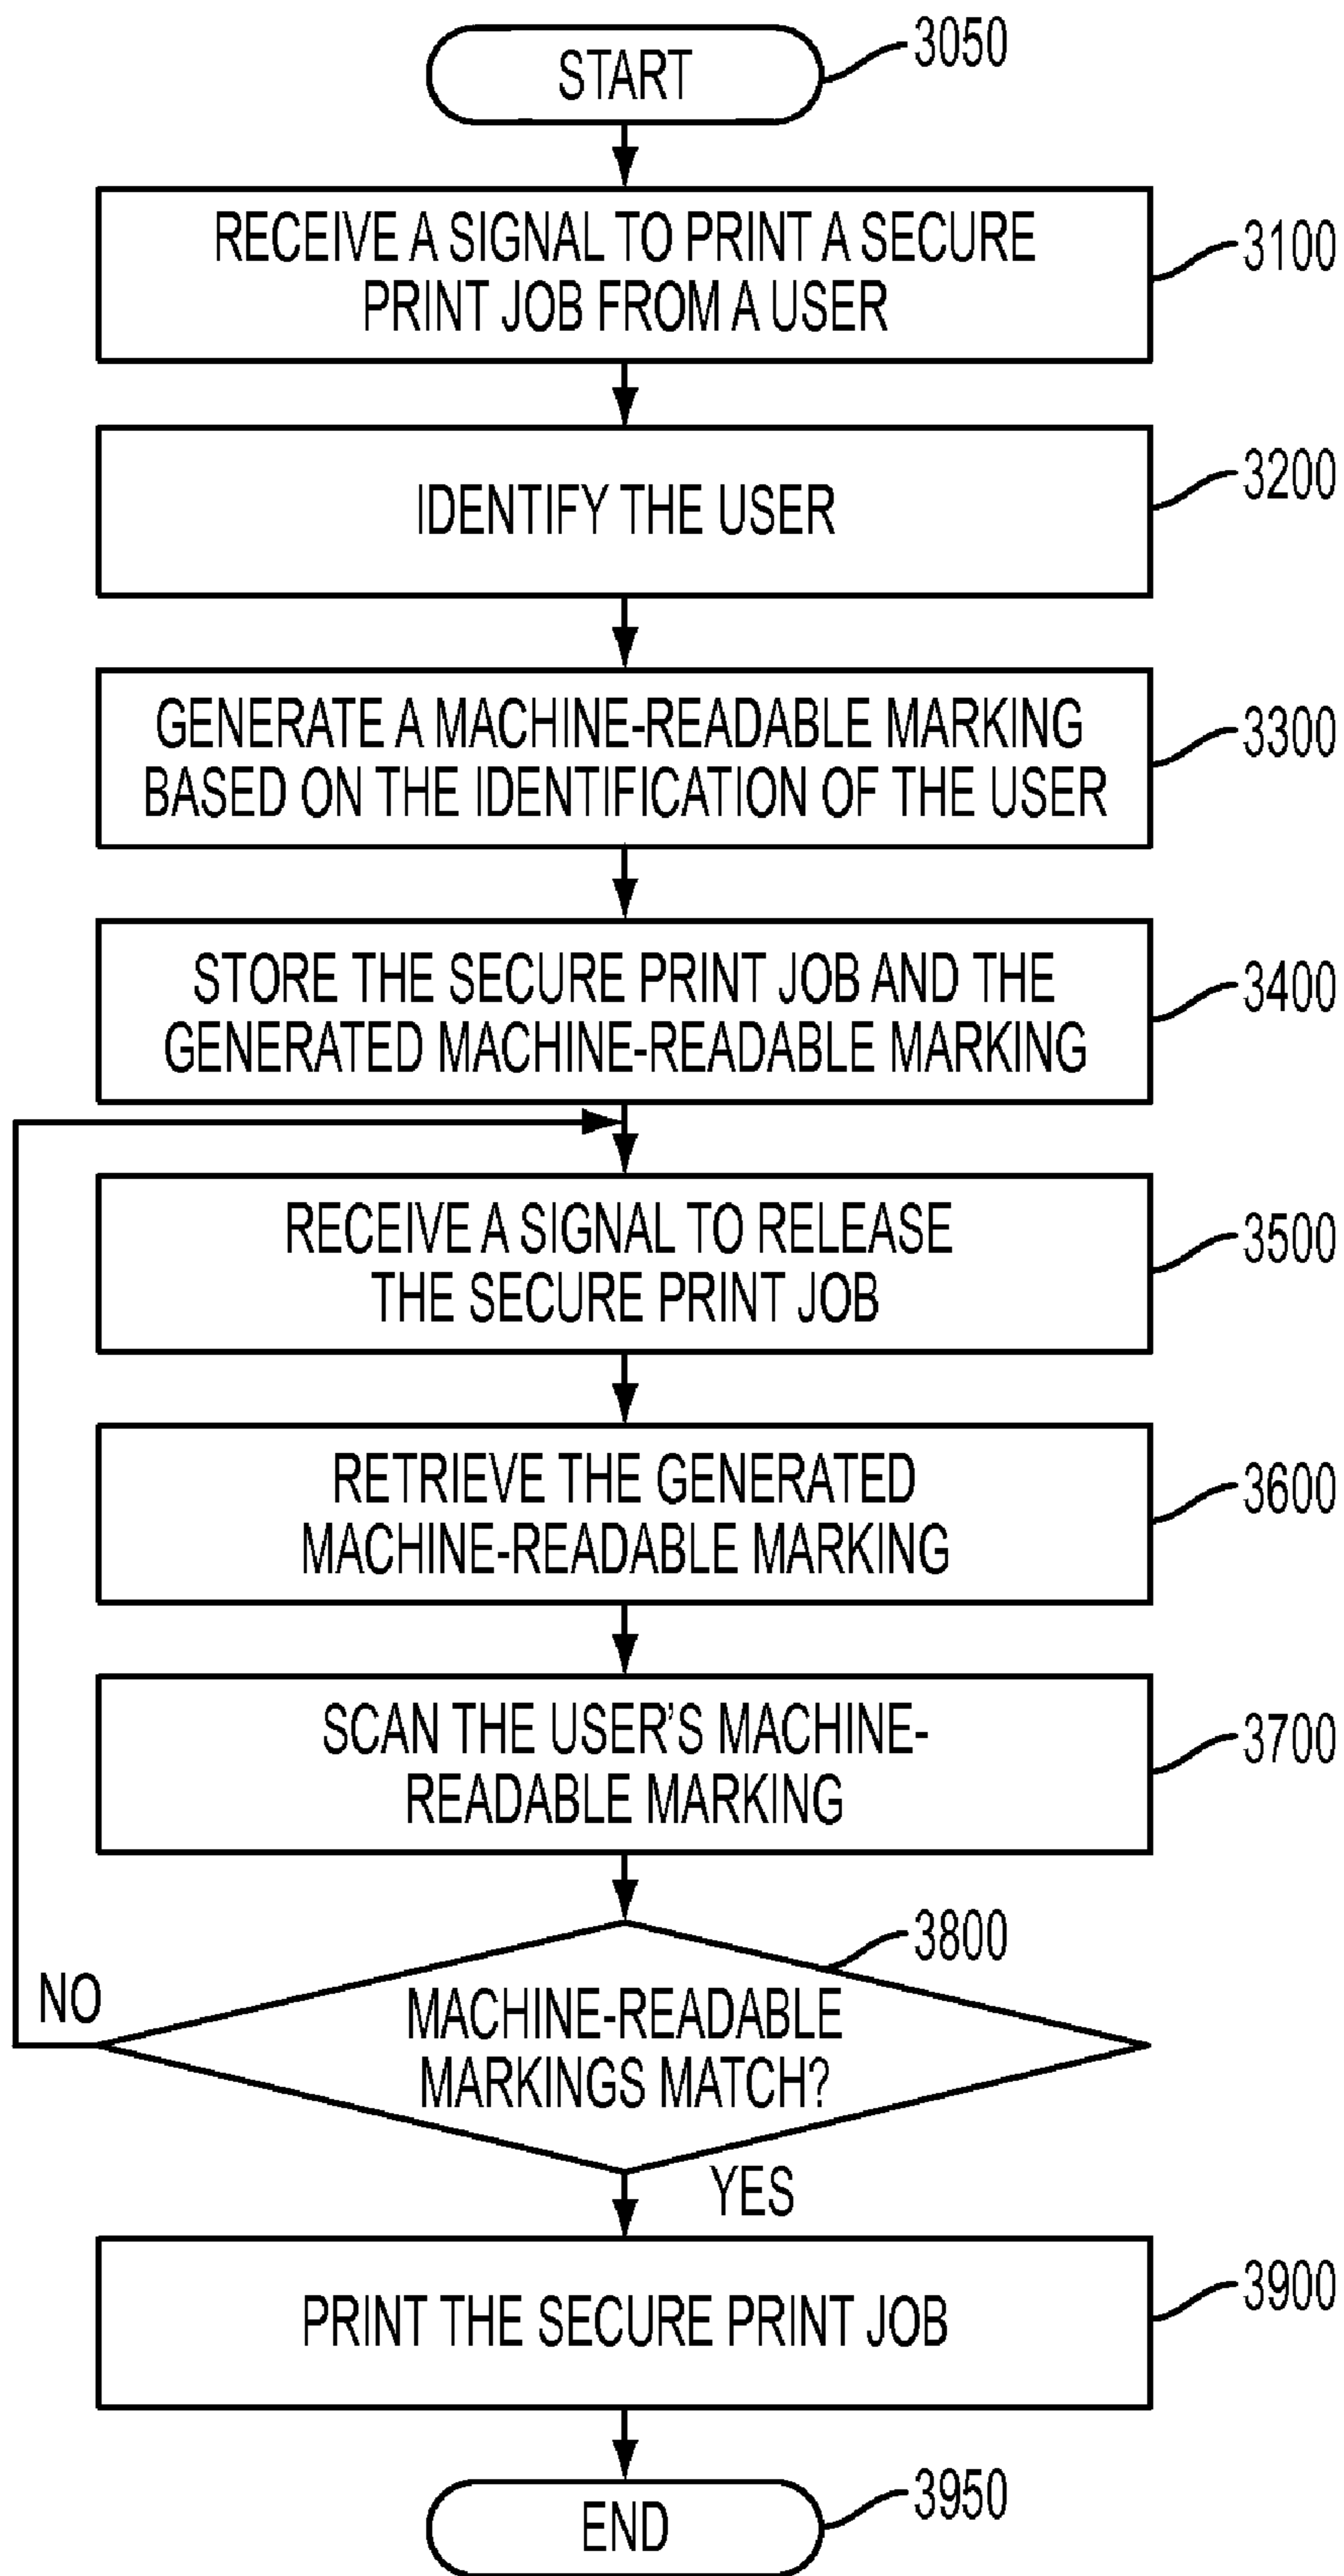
START
3050

RECEIVE A SIGNAL TO PRINT A SECURE PRINT JOB FROM A USER
3100

IDENTIFY THE USER
3200

GENERATE A MACHINE-READABLE MARKING BASED ON THE IDENTIFICATION OF THE USER
3300

STORE THE SECURE PRINT JOB AND THE GENERATED MACHINE-READABLE MARKING
3400

RECEIVE A SIGNAL TO RELEASE THE SECURE PRINT JOB
3500

RETRIEVE THE GENERATED MACHINE-READABLE MARKING
3600

SCAN THE USER'S MACHINE-READABLE MARKING
3700

3800
NO
MACHINE-READABLE MARKINGS MATCH?
YES

PRINT THE SECURE PRINT JOB
3900

END
3950